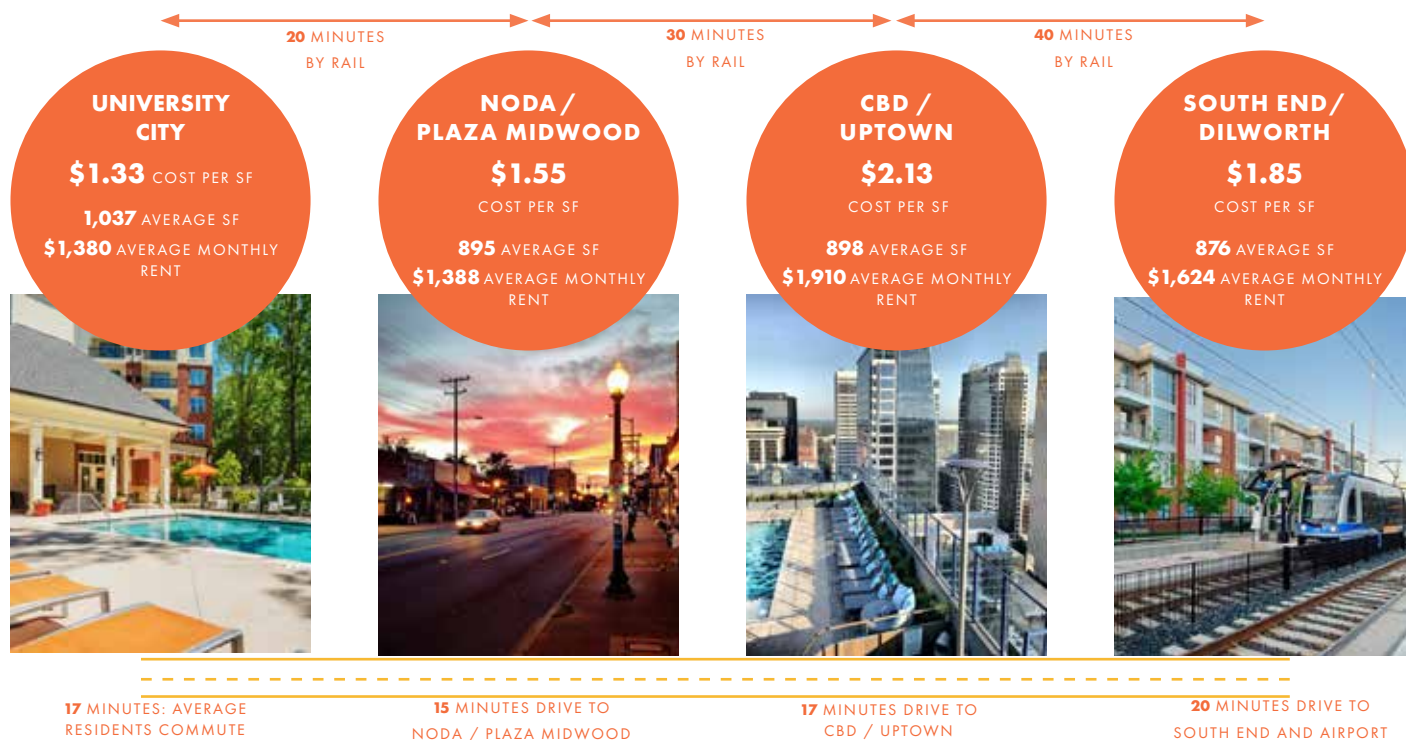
20 MINUTES BY RAIL

30 MINUTES BY RAIL

40 MINUTES BY RAIL

UNIVERSITY CITY

$1.33 COST PER SF

1,037 AVERAGE SF

$1,380 AVERAGE MONTHLY RENT

NODA / PLAZA MIDWOOD

$1.55

COST PER SF

895 AVERAGE SF

$1,388 AVERAGE MONTHLY RENT

CBD / UPTOWN

$2.13

COST PER SF

898 AVERAGE SF

$1,910 AVERAGE MONTHLY RENT

SOUTH END / DILWORTH

$1.85

COST PER SF

876 AVERAGE SF

$1,624 AVERAGE MONTHLY RENT

17 MINUTES: AVERAGE RESIDENTS COMMUTE

15 MINUTES DRIVE TO NODA / PLAZA MIDWOOD

17 MINUTES DRIVE TO CBD / UPTOWN

20 MINUTES DRIVE TO SOUTH END AND AIRPORT